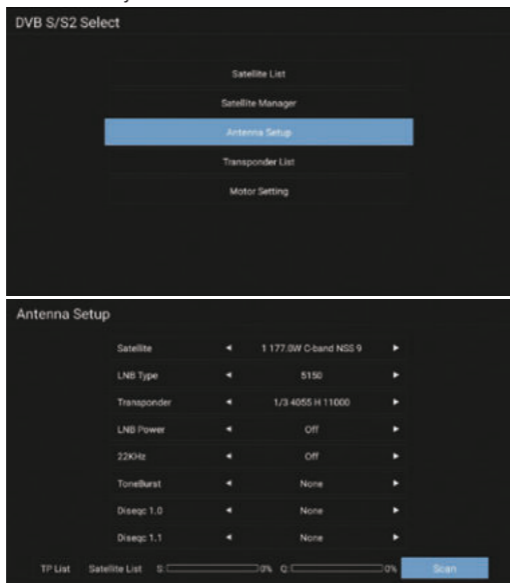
DVB S/S2 Select

Satellite List

Satellite Manager

Antenna Setup

Transponder List

Motor Setting

Antenna Setup

| | | | | |
|---|---|---|---|---|
| Satellite | ◄ | 1 177.0W C-band NSS 9 | ► |
| LNB Type | ◄ | 5150 | ► |
| Transponder | ◄ | 1/3 4055 H 11000 | ► |
| LNB Power | ◄ | Off | ► |
| 22KHz | ◄ | Off | ► |
| ToneBurst | ◄ | None | ► |
| Diseqc 1.0 | ◄ | None | ► |
| Diseqc 1.1 | ◄ | None | ► |

TP List Satellite List S: 0% Q: 0% Scan